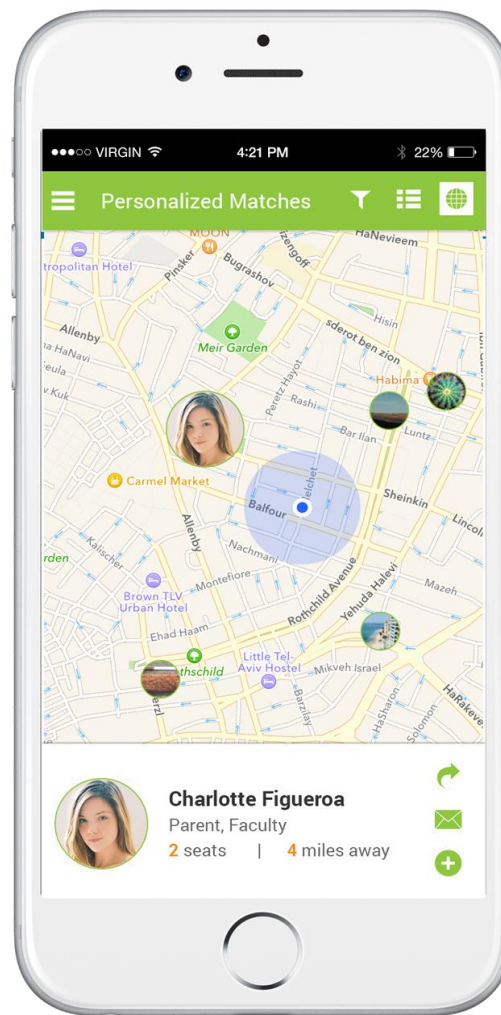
●●●○○ VIRGIN 4:21 PM 22%

Personalized Matches

MOON
HaNevieem
tropolitan Hotel
Pinsker
Bugrashov
izengoff
Hisin
Allenby
Meir Garden
sderot ben zion
a HaNavi
eula
Habima
v Kuk
Perets Hayot
Rashi
Bar Ilan
Luntz
Carmel Market
Balfour
Melchet
Sheinkin
Lincol
arden
Kalischer
Allenby
Nachmani
Montefiore
Yehuda Halevi
Mazeh
Brown TLV Urban Hotel
Rothschild Avenue
Ehad Haam
thschild
Little Tel-Aviv Hostel
Mikveh Israel
HaKove
erzl
Barzilay
HaShoton
Solomon

Charlotte Figueroa
Parent, Faculty
2 seats | 4 miles away